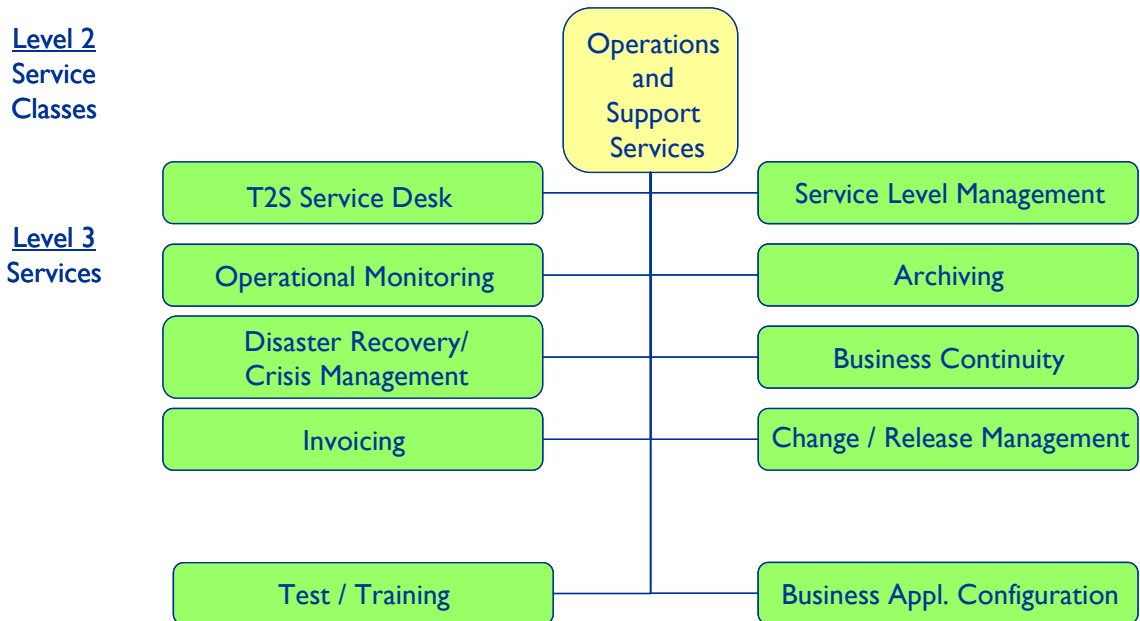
Level 2
Service Classes

Operations and Support Services

Level 3
Services

T2S Service Desk

Service Level Management

Operational Monitoring

Archiving

Disaster Recovery/ Crisis Management

Business Continuity

Invoicing

Change / Release Management

Test / Training

Business Appl. Configuration